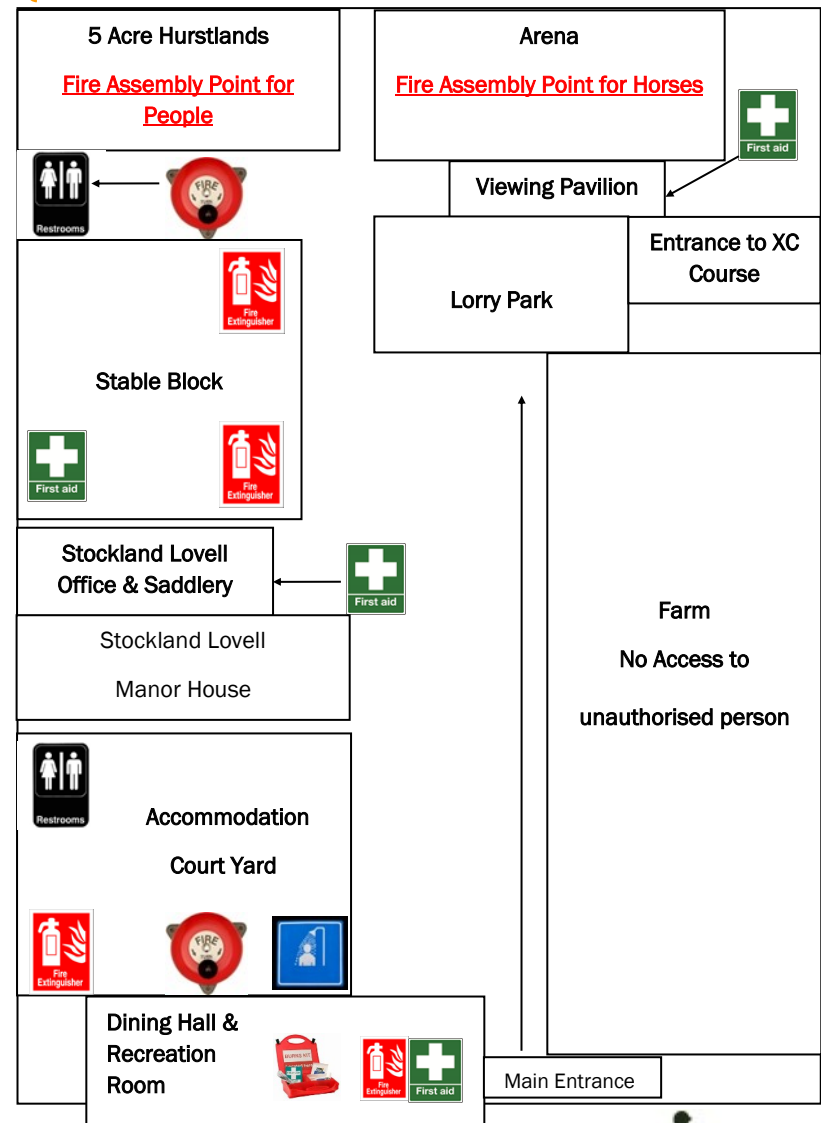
5 Acre Hurstlands

Fire Assembly Point for People

Arena

Fire Assembly Point for Horses

First aid

Restrooms

FIRE

Viewing Pavilion

Entrance to XC Course

Lorry Park

Fire Extinguisher

Stable Block

First aid

Fire Extinguisher

Stockland Lovell Office & Saddlery

First aid

Stockland Lovell

Manor House

Farm

No Access to

unauthorised person

Restrooms

Accommodation

Court Yard

Fire Extinguisher

FIRE

Dining Hall & Recreation Room

Fire Extinguisher

First aid

Main Entrance